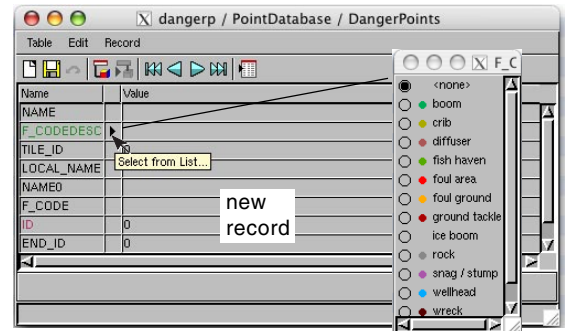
dangerp / PointDatabase / DangerPoints
Table Edit Record
Name
Value
NAME
F_CODEDESC
TILE_ID
0
LOCAL_NAME
NAME0
F_CODE
ID
0
END_ID
0
Select from List...
new record
F_C
<none>
boom
crib
diffuser
fish haven
foul area
foul ground
ground tackle
ice boom
rock
snag / stump
wellhead
wreck